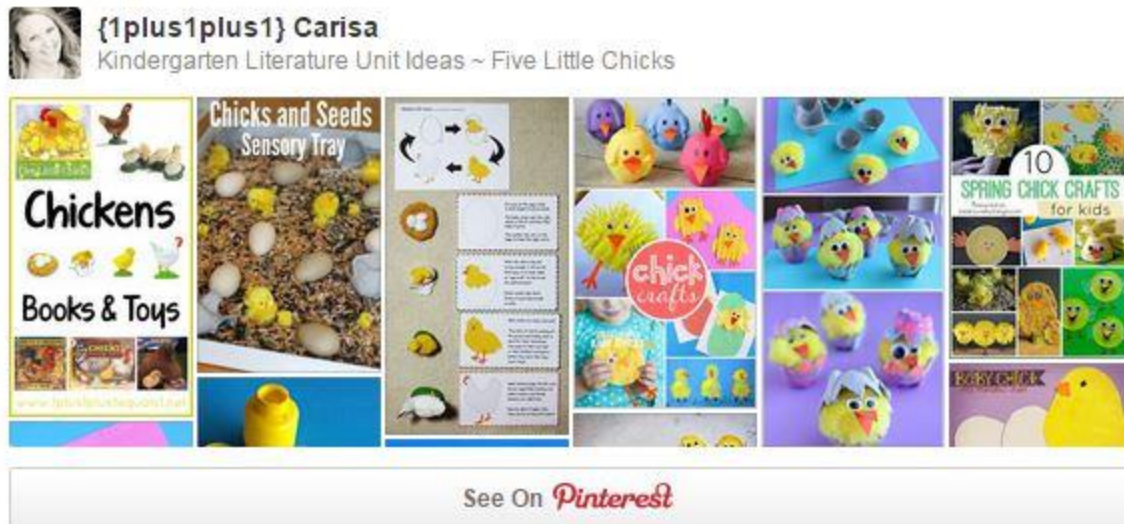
{1plus1plus1} Carisa
Kindergarten Literature Unit Ideas ~ Five Little Chicks

Chickens
Books & Toys
www.1plus1plus1equals1.net

Chicks and Seeds
Sensory Tray

chick crafts

10
SPRING CHICK CRAFTS
for kids

BABY CHICK

See On Pinterest